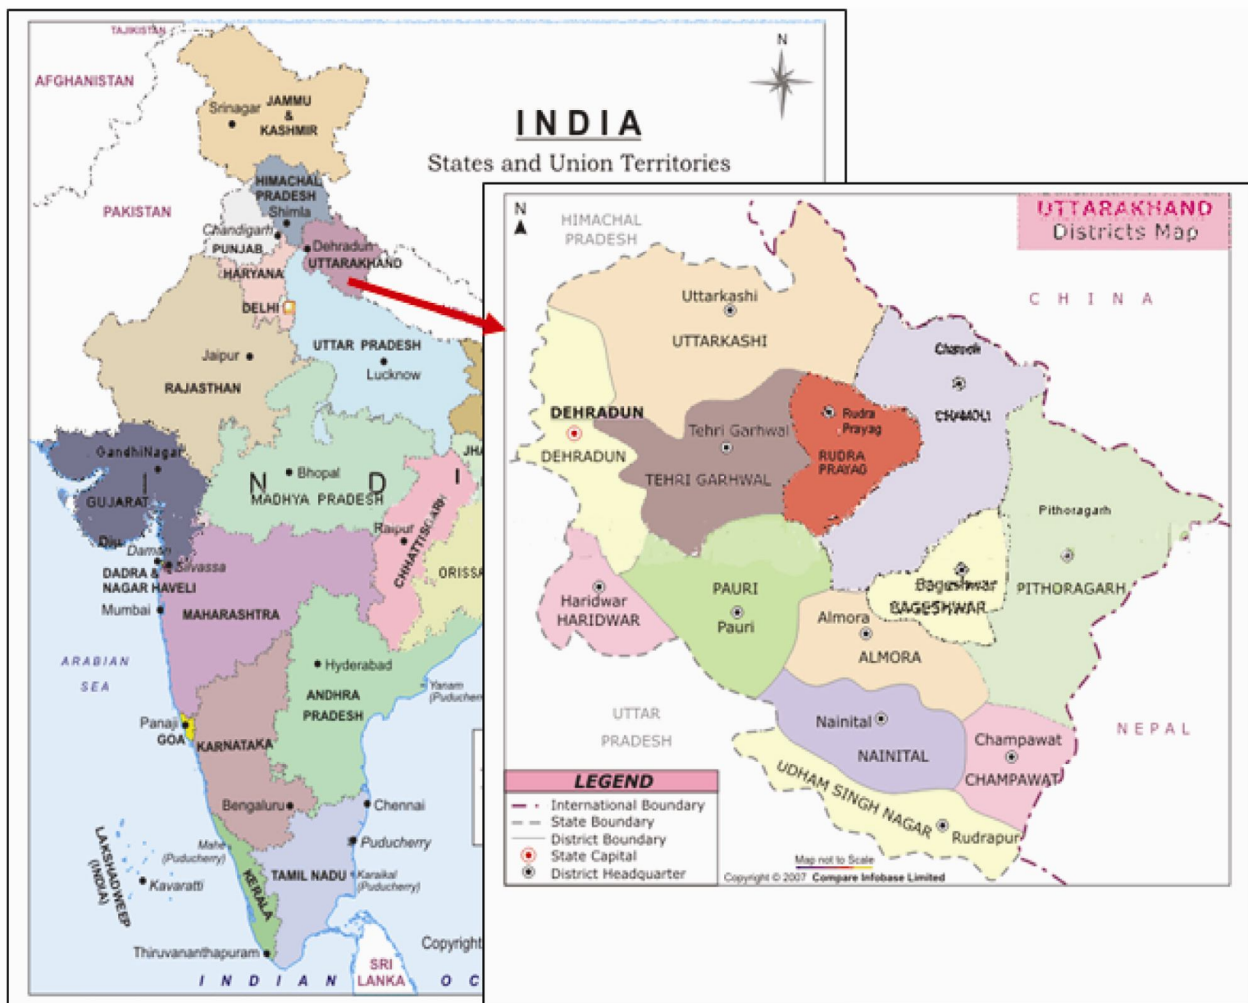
TAJIKISTAN
AFGHANISTAN
N
Srinagar JAMMU & KASHMIR
INDIA
States and Union Territories
PAKISTAN
HIMACHAL PRADESH
Shimla
Chandigarh
PUNJAB
Dehradun
UTTARAKHAND
HARYANA
DELHI
UTTAR PRADESH
Lucknow
Jaipur
RAJASTHAN
GandhiNagar
GUJARAT
I N D I
Bhopal
MADHYA PRADESH
JHA
Raipur
CHHATTISGARH
ORISSA
Diu
Daman
Silvassa
DADRA & NAGAR HAVELI
Mumbai
MAHARASHTRA
ARABIAN SEA
Hyderabad
ANDHRA PRADESH
Yanam (Puducherry)
Panaji
GOA
KARNATAKA
Bengaluru
Chennai
Puducherry
Mahe (Puducherry)
LAKSHADWEEP (INDIA)
Kavaratti
TAMIL NADU
Karaikal (Puducherry)
KERALA
Thiruvananthapuram
Copyright
SRI LANKA
I N D I A N O C

N
HIMACHAL PRADESH
UTTARAKHAND
Districts Map
C H I N A
Uttarkashi
UTTARKASHI
Chamoli
CHAMOLI
DEHRADUN
DEHRADUN
Tehri Garhwal
TEHRI GARHWAL
Rudra Prayag
RUDRA PRAYAG
Pithoragarh
PITHORAGARH
Bageshwar
BAGESHWAR
Haridwar
HARIDWAR
PAURI
Pauri
Almora
ALMORA
UTTAR PRADESH
Nainital
NAINITAL
Champawat
CHAMPAWAT
NEPAL
LEGEND
International Boundary
State Boundary
District Boundary
State Capital
District Headquarter
UDHAM SINGH NAGAR
Rudrapur
Map not to Scale
Copyright © 2007 Compare Infobase Limited